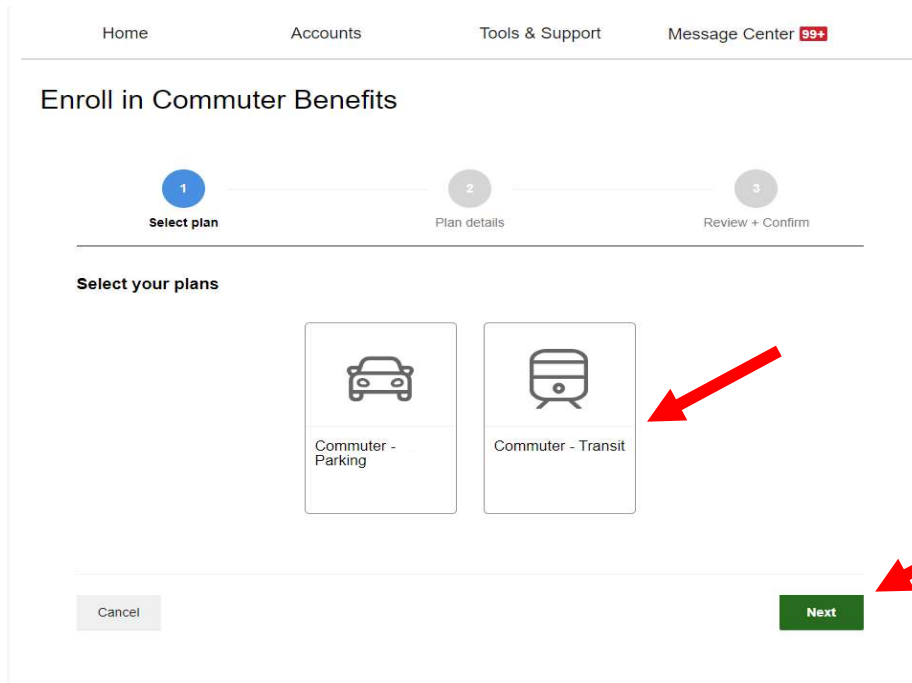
Home Accounts Tools & Support Message Center 99+

Enroll in Commuter Benefits

1
Select plan

2
Plan details

3
Review + Confirm

Select your plans

Commuter - Parking

Commuter - Transit

Cancel

Next